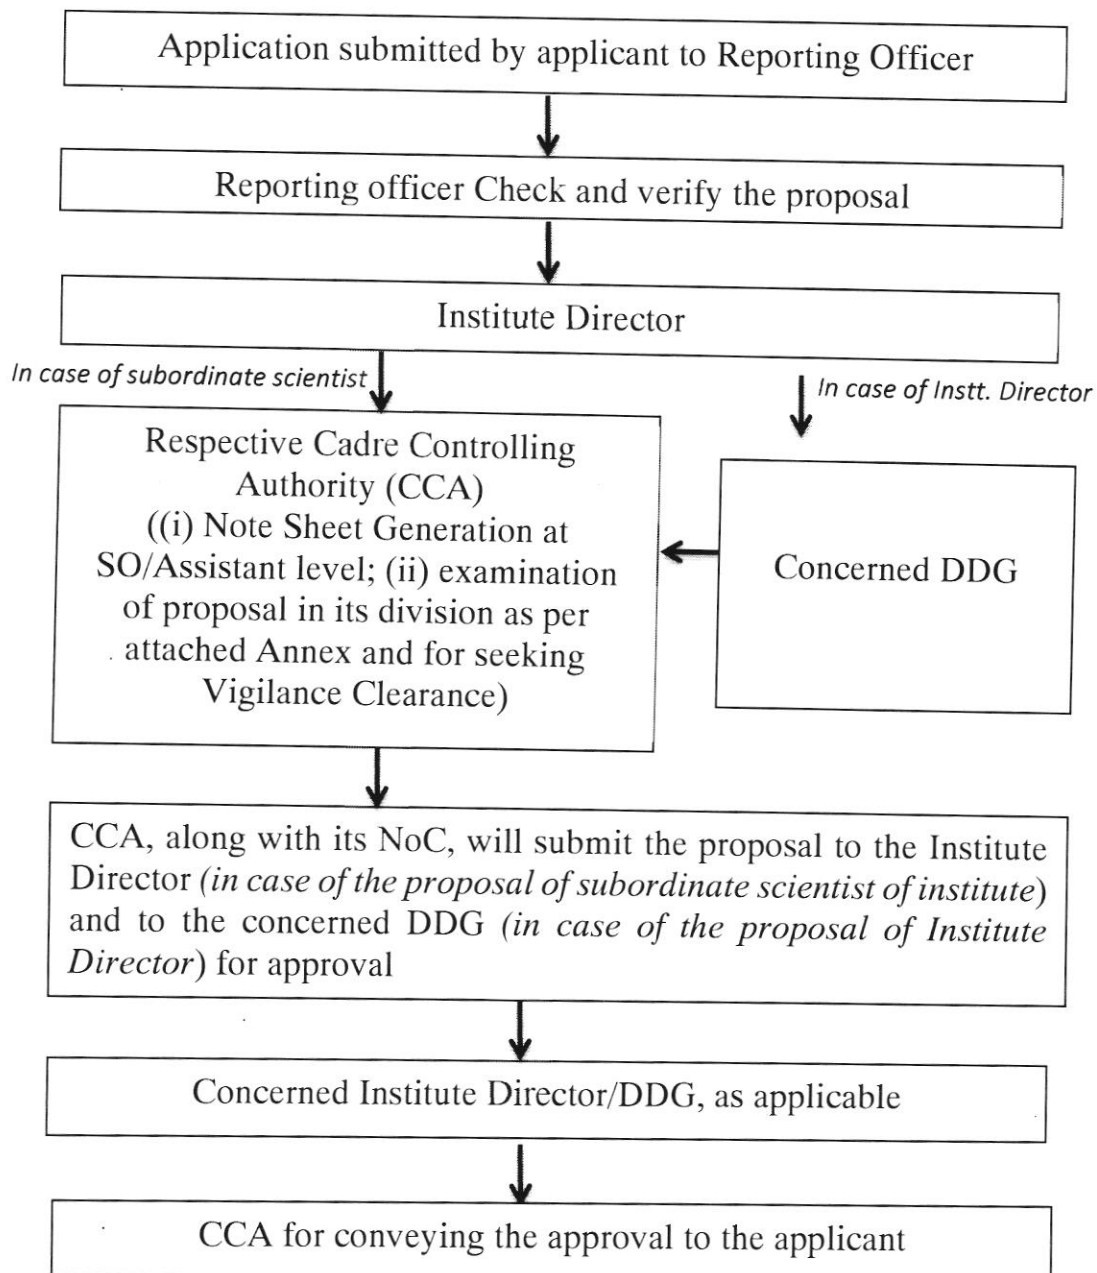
Application submitted by applicant to Reporting Officer

Reporting officer Check and verify the proposal

Institute Director

In case of subordinate scientist

In case of Instt. Director

Respective Cadre Controlling Authority (CCA) ((i) Note Sheet Generation at SO/Assistant level; (ii) examination of proposal in its division as per attached Annex and for seeking Vigilance Clearance)

Concerned DDG

CCA, along with its NoC, will submit the proposal to the Institute Director (in case of the proposal of subordinate scientist of institute) and to the concerned DDG (in case of the proposal of Institute Director) for approval

Concerned Institute Director/DDG, as applicable

CCA for conveying the approval to the applicant